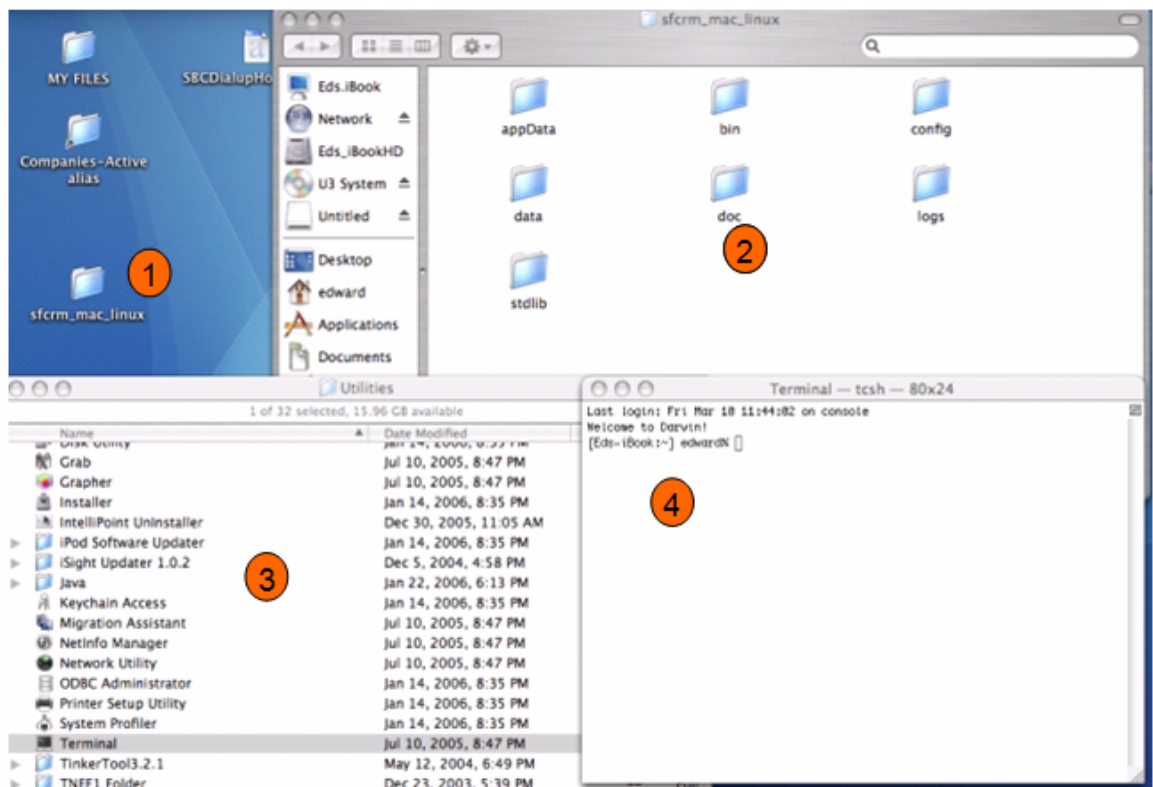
MY FILES

SBCDialupHo

Companies-Active alias

1

sfcrm_mac_linux

sfcrm_mac_linux

Eds.iBook
Network
Eds_iBookHD
U3 System
Untitled
Desktop
edward
Applications
Documents

appData
bin
config
data
doc
logs
stdlib

2

Utilities

1 of 32 selected, 15.96 GB available

| Name | Date Modified |
|---|---|
| Disk Utility | Jan 14, 2006, 8:35 PM |
| Grab | Jul 10, 2005, 8:47 PM |
| Grapher | Jul 10, 2005, 8:47 PM |
| Installer | Jan 14, 2006, 8:35 PM |
| IntelliPoint Uninstaller | Dec 30, 2005, 11:05 AM |
| iPod Software Updater | Jan 14, 2006, 8:35 PM |
| iSight Updater 1.0.2 | Dec 5, 2004, 4:58 PM |
| Java | Jan 22, 2006, 6:13 PM |
| Keychain Access | Jan 14, 2006, 8:35 PM |
| Migration Assistant | Jul 10, 2005, 8:47 PM |
| NetInfo Manager | Jul 10, 2005, 8:47 PM |
| Network Utility | Jul 10, 2005, 8:47 PM |
| ODBC Administrator | Jan 14, 2006, 8:35 PM |
| Printer Setup Utility | Jan 14, 2006, 8:35 PM |
| System Profiler | Jan 14, 2006, 8:35 PM |
| Terminal | Jul 10, 2005, 8:47 PM |
| TinkerTool3.2.1 | May 12, 2004, 6:49 PM |
| TNEF1 Folder | Dec 23, 2003, 5:39 PM |

3

Terminal — tcsh — 80x24

Last login: Fri Mar 10 11:44:02 on console
Welcome to Darwin!
[Eds-iBook:~] edwardN

4